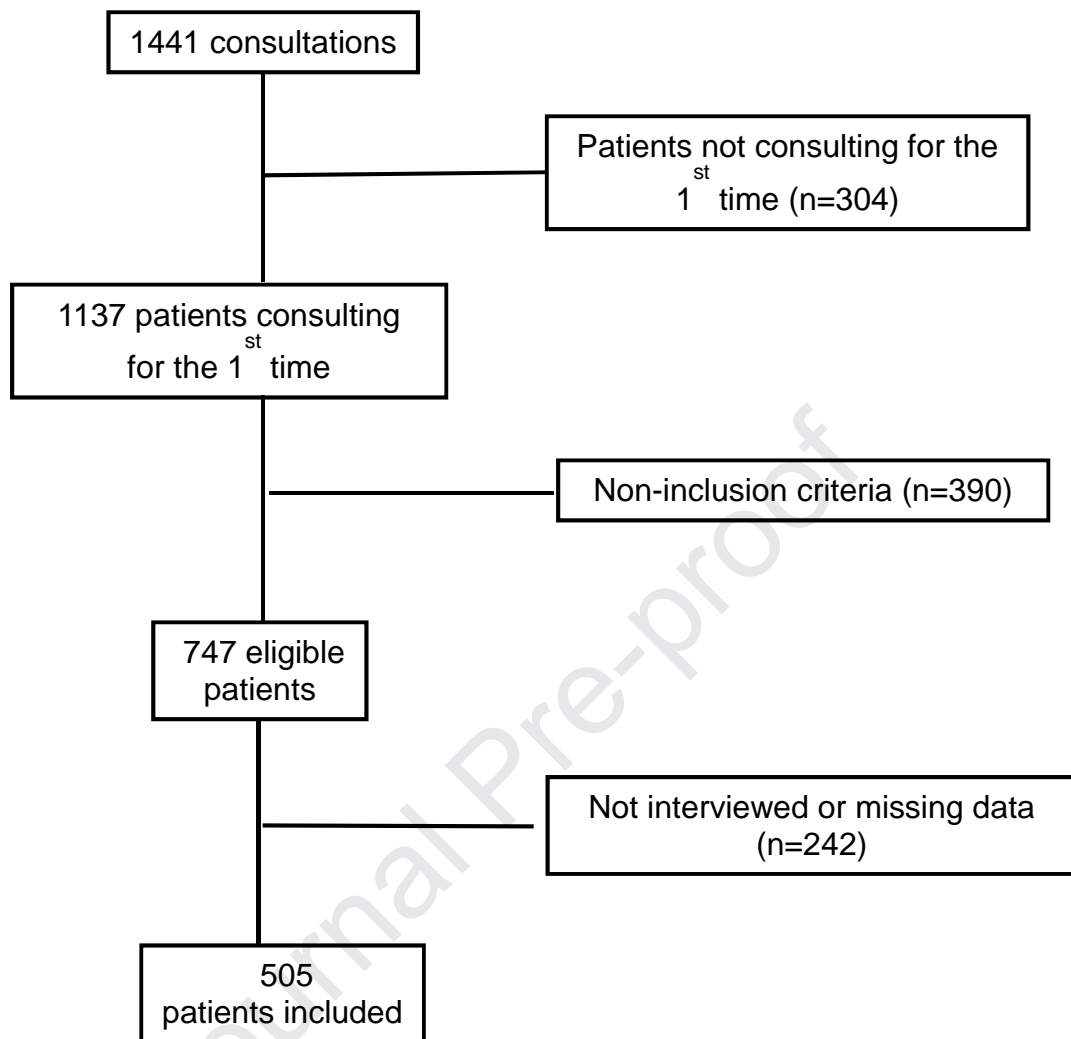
1441 consultations

Patients not consulting for the $1^{st}$ time (n=304)

1137 patients consulting for the $1^{st}$ time

Non-inclusion criteria (n=390)

747 eligible patients

Not interviewed or missing data (n=242)

505 patients included

Journal Pre-proof